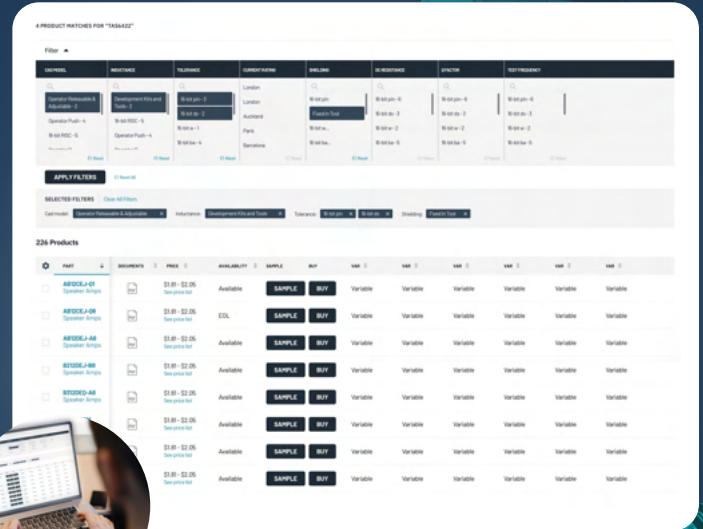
4 PRODUCT MATCHES FOR "TAS6422"

Filter

| CAD MODEL | INDUCTANCE | TOLERANCE | CURRENT RATING | SHIELDING | DC RESISTANCE | Q FACTOR | TEST FREQUENCY |
|---|---|---|---|---|---|---|---|
| Operator Releasable & Adjustable - 2 | Development Kits and Tools - 2 | 16-bit pin - 3 | London | 16-bit pin - 3 | 16-bit pin - 6 | 16-bit pin - 6 | 16-bit pin - 6 |
| Operator Push - 4 | 16-bit RISC - 5 | 16-bit av - 2 | London | Fixed In Tool | 16-bit av - 3 | 16-bit av - 3 | 16-bit av - 3 |
| 16-bit RISC - 5 | Operator Push - 4 | 16-bit a - 1 | Auckland | 16-bit a - 2 | 16-bit a - 2 | 16-bit a - 2 | 16-bit a - 2 |
| | | 16-bit ba - 4 | Paris | 16-bit ba - 5 | 16-bit ba - 5 | 16-bit ba - 5 | 16-bit ba - 5 |
| | | | Barcelona | | | | |
| Reset | Reset | Reset | Reset | Reset | Reset | Reset | Reset |

APPLY FILTERS Reset All

SELECTED FILTERS Clear All Filters
Cad model: Operator Releasable & Adjustable × Inductance: Development Kits and Tools × Tolerance: 16-bit pin × 16-bit av × Shielding: Fixed In Tool ×

226 Products

| PART | DOCUMENTS | PRICE | AVAILABILITY | SAMPLE | BUY | VAR | VAR | VAR | VAR | VAR | VAR |
|---|---|---|---|---|---|---|---|---|---|---|---|
| AB12CEJ-Q1 Speaker Amps | PDF | $1.81 - $2.05 See price list | Available | SAMPLE | BUY | Variable | Variable | Variable | Variable | Variable | Variable |
| AB12CEJ-Q8 Speaker Amps | PDF | $1.81 - $2.05 See price list | EOL | SAMPLE | BUY | Variable | Variable | Variable | Variable | Variable | Variable |
| AB12CEJ-A8 Speaker Amps | PDF | $1.81 - $2.05 See price list | Available | SAMPLE | BUY | Variable | Variable | Variable | Variable | Variable | Variable |
| B212DEJ-B8 Speaker Amps | PDF | $1.81 - $2.05 See price list | Available | SAMPLE | BUY | Variable | Variable | Variable | Variable | Variable | Variable |
| B212DEQ-A8 Speaker Amps | PDF | $1.81 - $2.05 See price list | Available | SAMPLE | BUY | Variable | Variable | Variable | Variable | Variable | Variable |
| | PDF | $1.81 - $2.05 See price list | Available | SAMPLE | BUY | Variable | Variable | Variable | Variable | Variable | Variable |
| | PDF | $1.81 - $2.05 See price list | Available | SAMPLE | BUY | Variable | Variable | Variable | Variable | Variable | Variable |
| | PDF | $1.81 - $2.05 See price list | Available | SAMPLE | BUY | Variable | Variable | Variable | Variable | Variable | Variable |